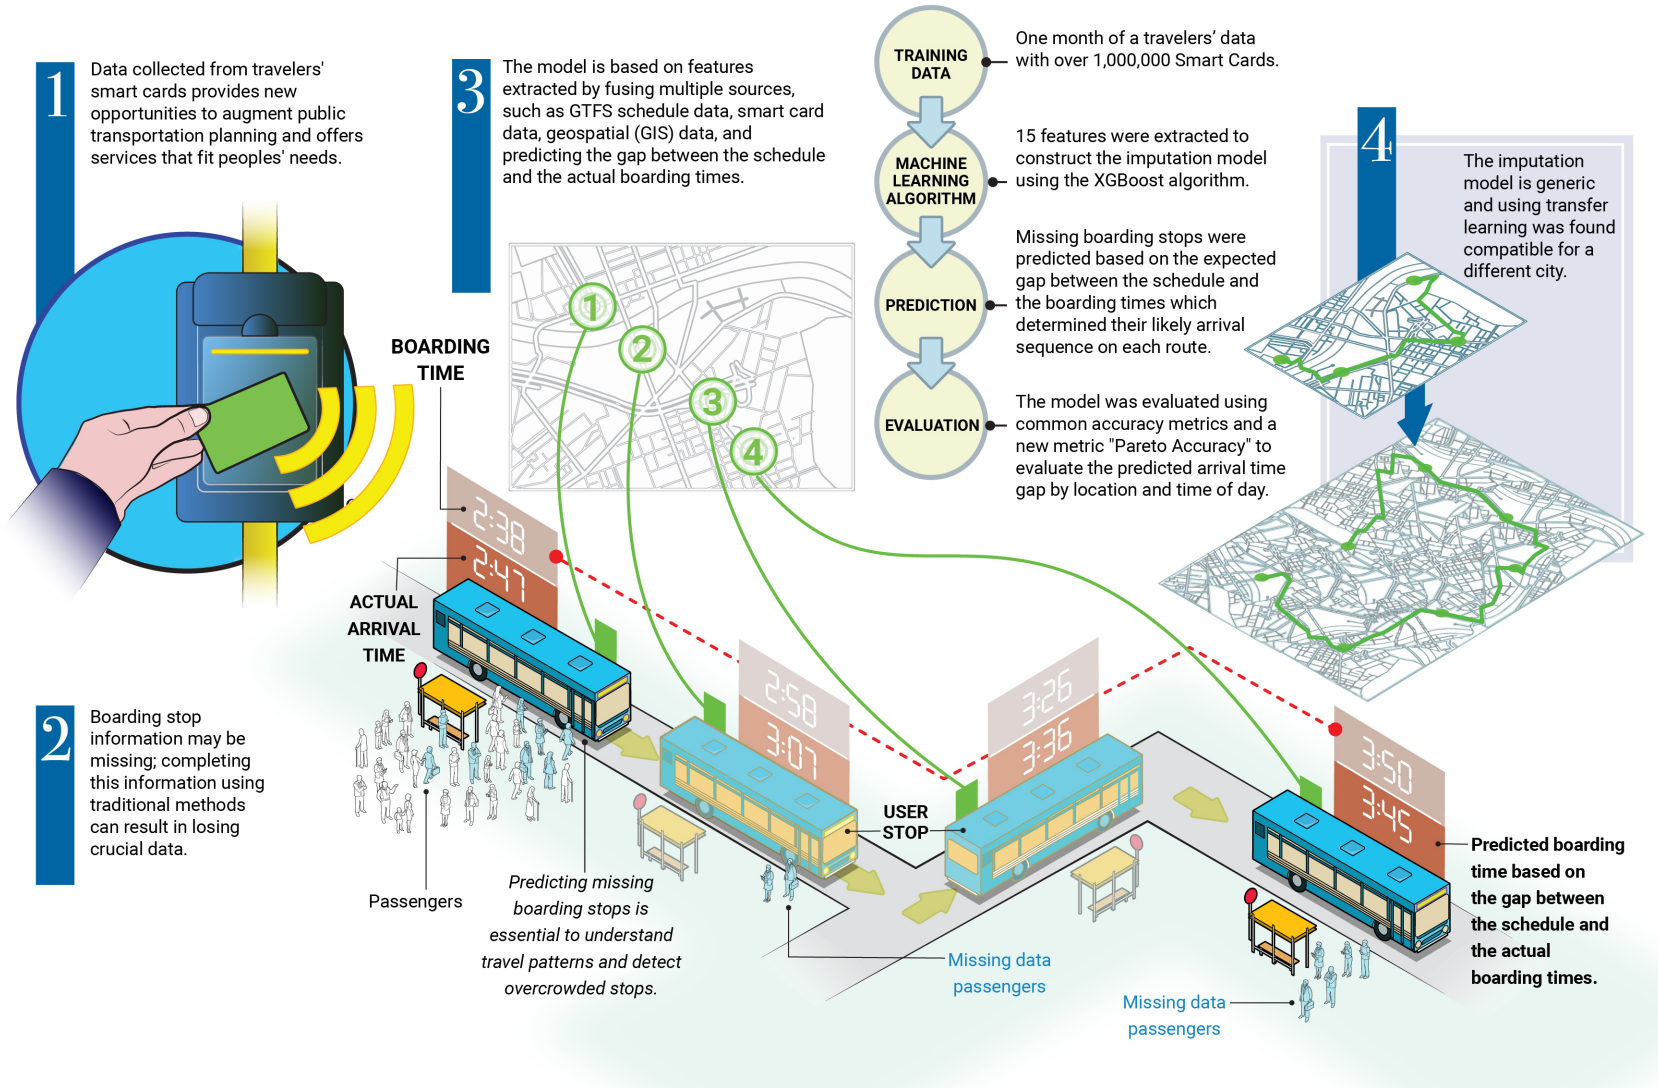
1

Data collected from travelers' smart cards provides new opportunities to augment public transportation planning and offers services that fit peoples' needs.

3

The model is based on features extracted by fusing multiple sources, such as GTFS schedule data, smart card data, geospatial (GIS) data, and predicting the gap between the schedule and the actual boarding times.

TRAINING DATA

One month of a travelers' data with over 1,000,000 Smart Cards.

MACHINE LEARNING ALGORITHM

15 features were extracted to construct the imputation model using the XGBoost algorithm.

PREDICTION

Missing boarding stops were predicted based on the expected gap between the schedule and the boarding times which determined their likely arrival sequence on each route.

EVALUATION

The model was evaluated using common accuracy metrics and a new metric "Pareto Accuracy" to evaluate the predicted arrival time gap by location and time of day.

4

The imputation model is generic and using transfer learning was found compatible for a different city.

BOARDING TIME

1

2

3

4

2:38

2:47

ACTUAL ARRIVAL TIME

2:58

3:07

3:26

3:36

3:50

3:45

2

Boarding stop information may be missing; completing this information using traditional methods can result in losing crucial data.

Passengers

Predicting missing boarding stops is essential to understand travel patterns and detect overcrowded stops.

USER STOP

Missing data passengers

Missing data passengers

Predicted boarding time based on the gap between the schedule and the actual boarding times.